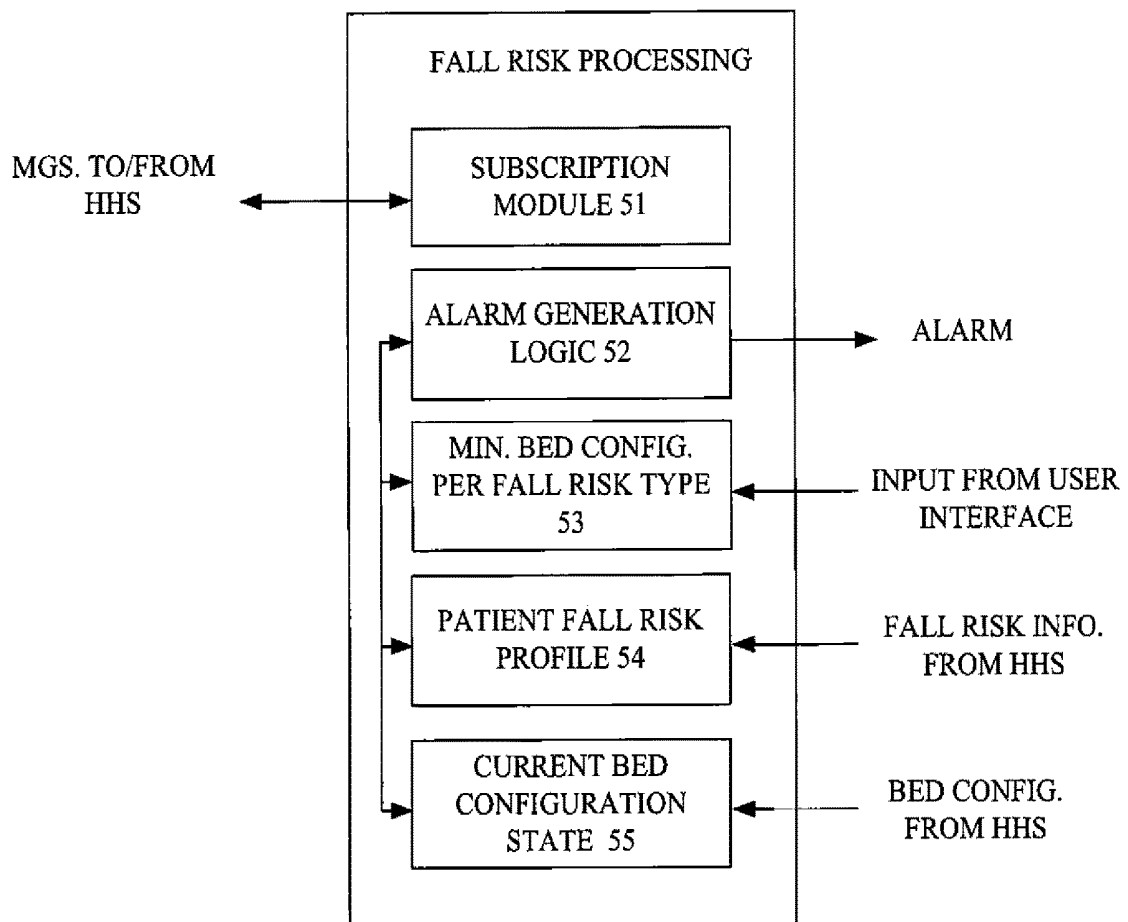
FALL RISK PROCESSING

MGS. TO/FROM HHS

SUBSCRIPTION MODULE 51

ALARM GENERATION LOGIC 52

ALARM

MIN. BED CONFIG. PER FALL RISK TYPE 53

INPUT FROM USER INTERFACE

PATIENT FALL RISK PROFILE 54

FALL RISK INFO. FROM HHS

CURRENT BED CONFIGURATION STATE 55

BED CONFIG. FROM HHS